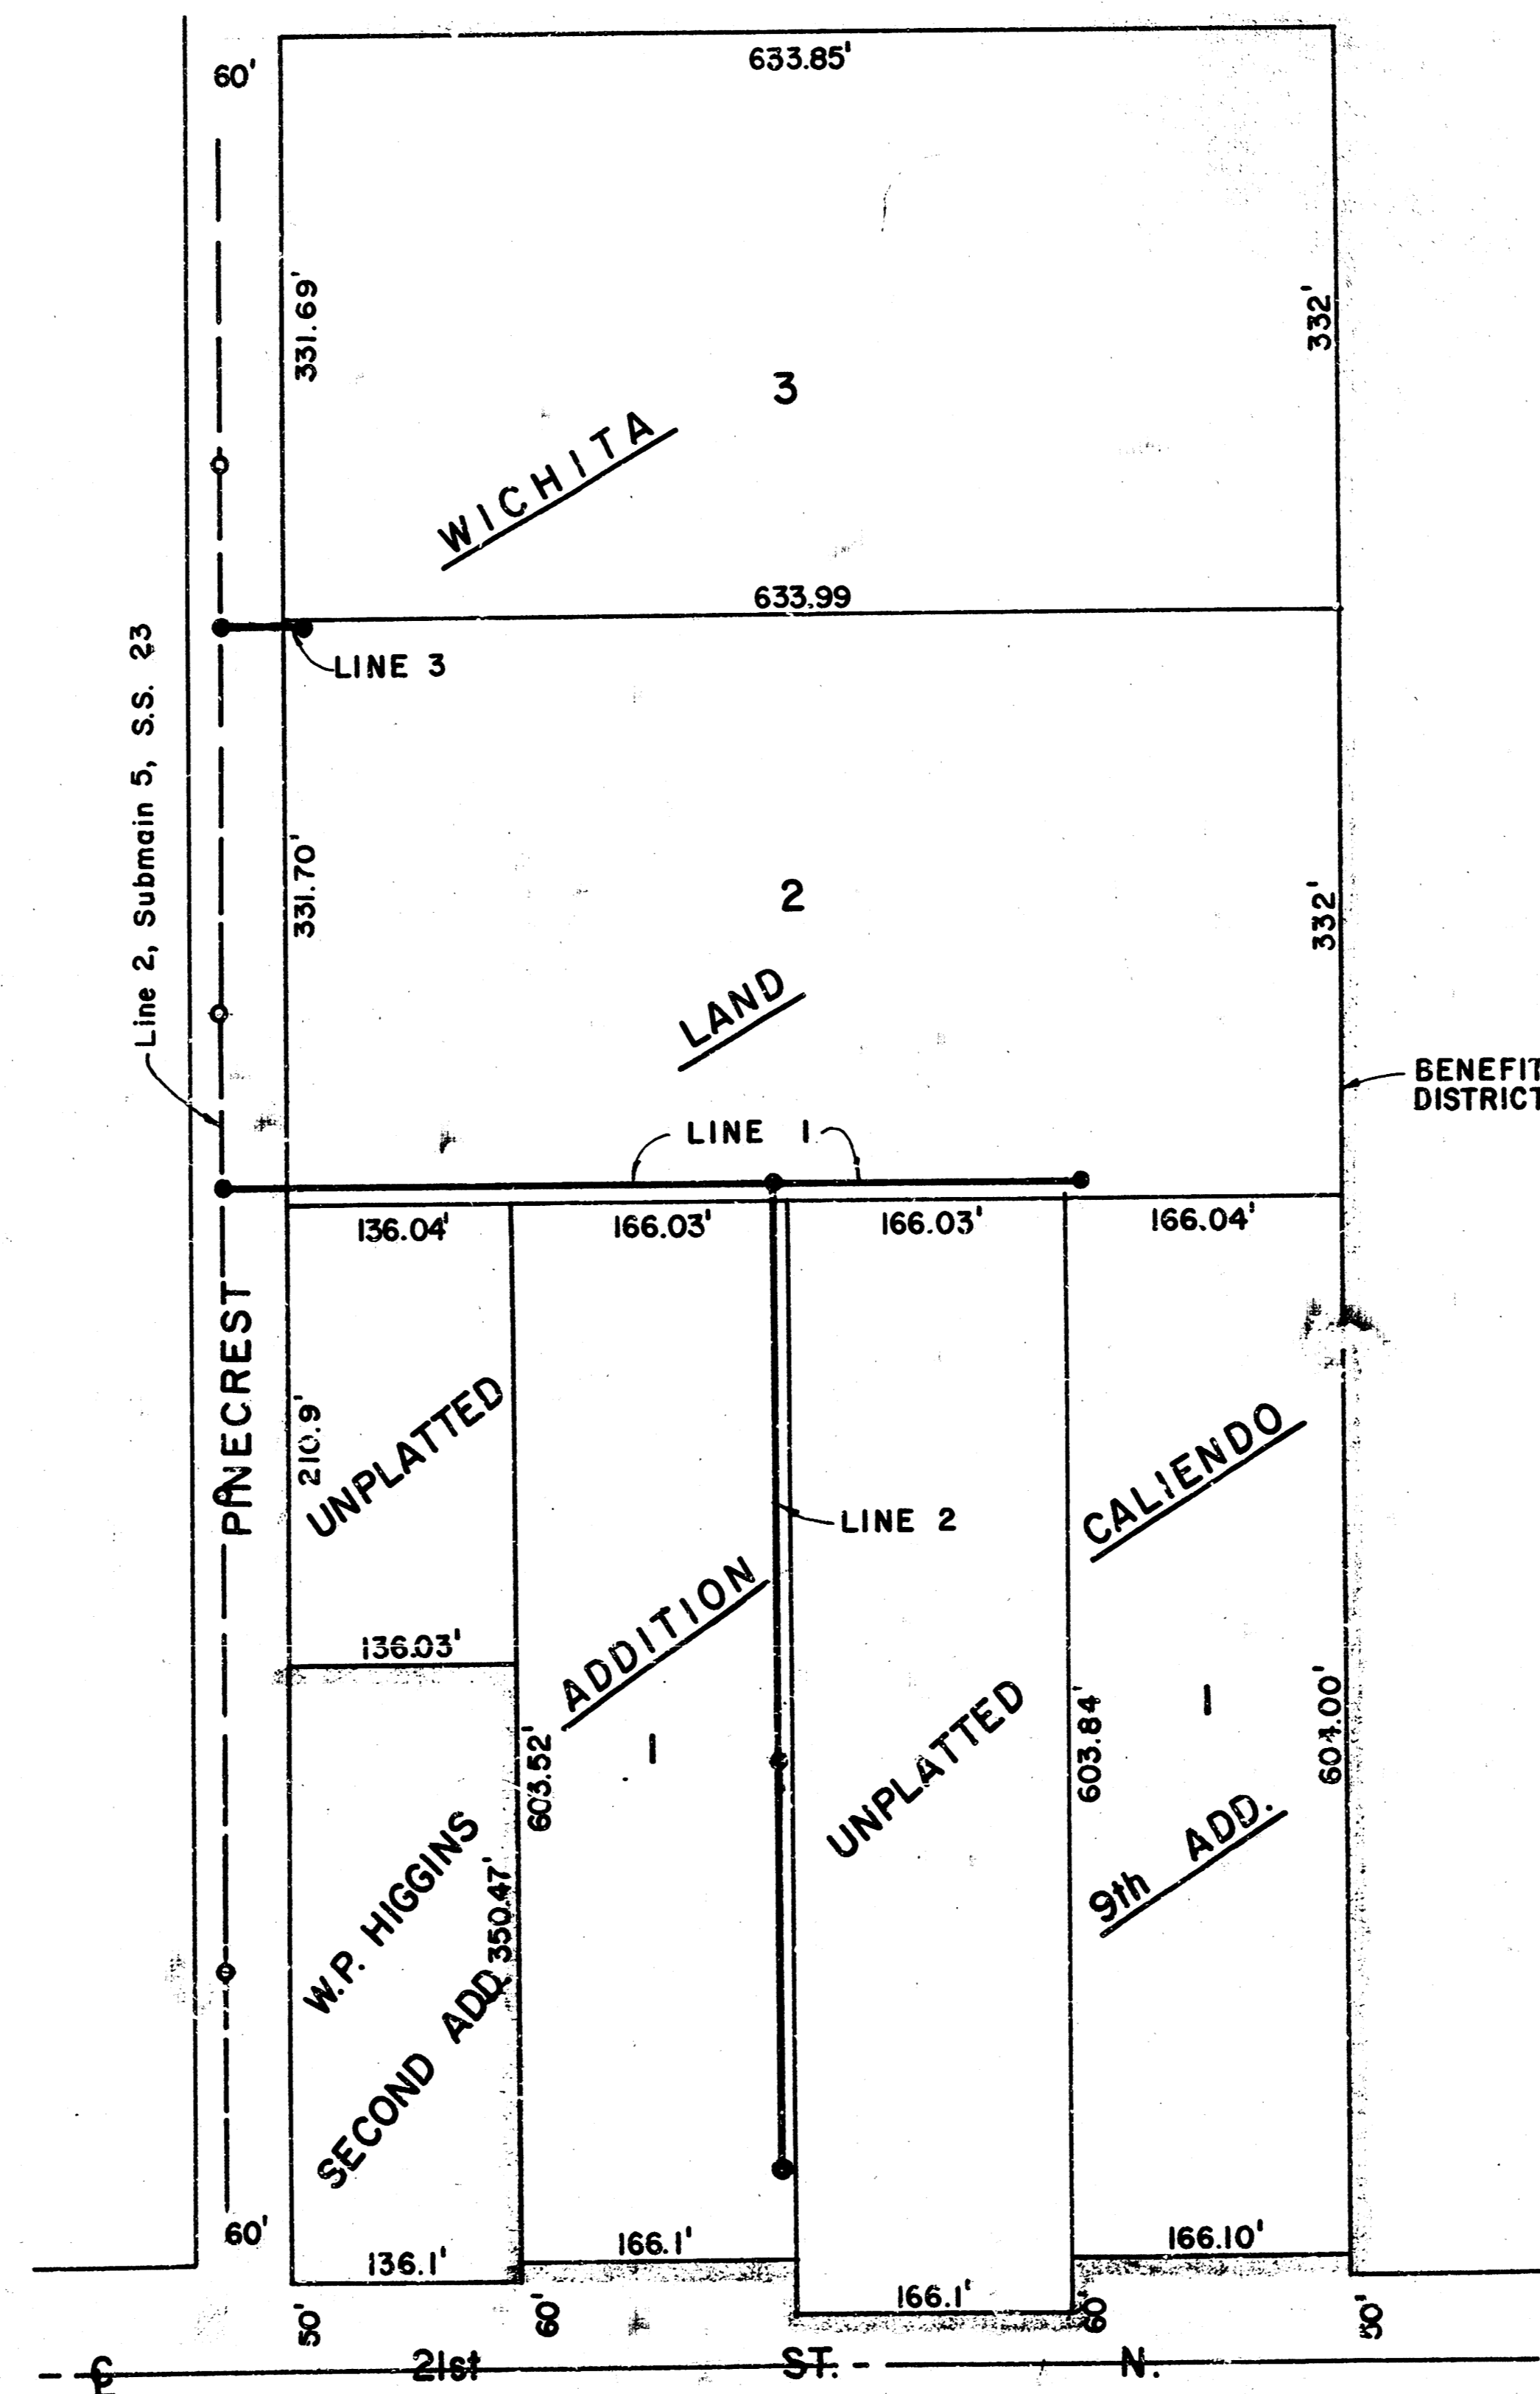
60'

633.85'

331.69'

332'

3

WICHITA

633.99

LINE 3

Line 2, Submain 5, S.S. 23

331.70'

2

332'

LAND

BENEFIT DISTRICT

LINE 1

136.04'

166.03'

166.03'

166.04'

PINECREST

210.9'

UNPLATTED

LINE 2

CALIENDO

136.03'

ADDITION

603.52'

1

UNPLATTED

603.84'

1

604.00'

9th ADD.

W.P. HIGGINS

350.47'

SECOND ADD.

60'

136.1'

166.1'

166.1'

166.10'

50'

60'

60

50'

℄

21st

ST.

N.